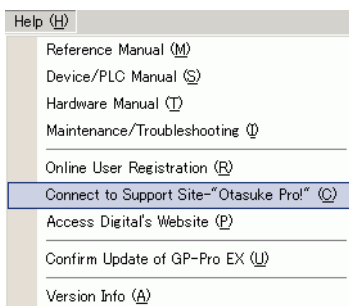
Help (H)

Reference Manual (M)
Device/PLC Manual (S)
Hardware Manual (T)
Maintenance/Troubleshooting (I)

Online User Registration (R)
Connect to Support Site-"Otasuke Pro!" (C)
Access Digital's Website (P)

Confirm Update of GP-Pro EX (U)

Version Info (A)